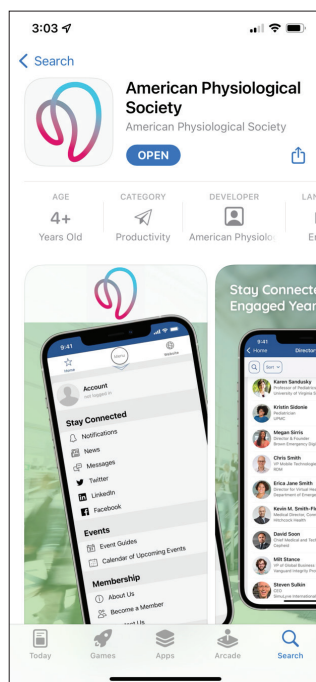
3:03

Search

American Physiological Society
American Physiological Society

OPEN

AGE
4+
Years Old

CATEGORY
Productivity

DEVELOPER
American Physiolo

LAN
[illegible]
En

9:41
Home
Menu
Website

Account
not logged in

Stay Connected
Notifications
News
Messages
Twitter
LinkedIn
Facebook

Events
Event Guides
Calendar of Upcoming Events

Membership
About Us
Become a Member
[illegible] Us

Stay Connecte
Engaged Year

9:41
Home
Director

Sort

Karen Sandusky
Professor of Pediatrics
University of Virginia S

Kristin Sidonie
Pediatrician
UPMC

Megan Sirris
Director & Founder
Brown Emergency Digi

Chris Smith
VP Mobile Technologie
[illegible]

Erica Jane Smith
Director for Virtual He
Department of Emerge

Kevin M. Smith-Fi
Medical Director, Conn
Hitchcock Health

David Soon
Chief Medical and Tech
Daymed

Mit Stance
VP of Global Business
Vanguard Integrity Pro

Steven Sulkin
CEO
Emulyze International

Today
Games
Apps
Arcade
Search